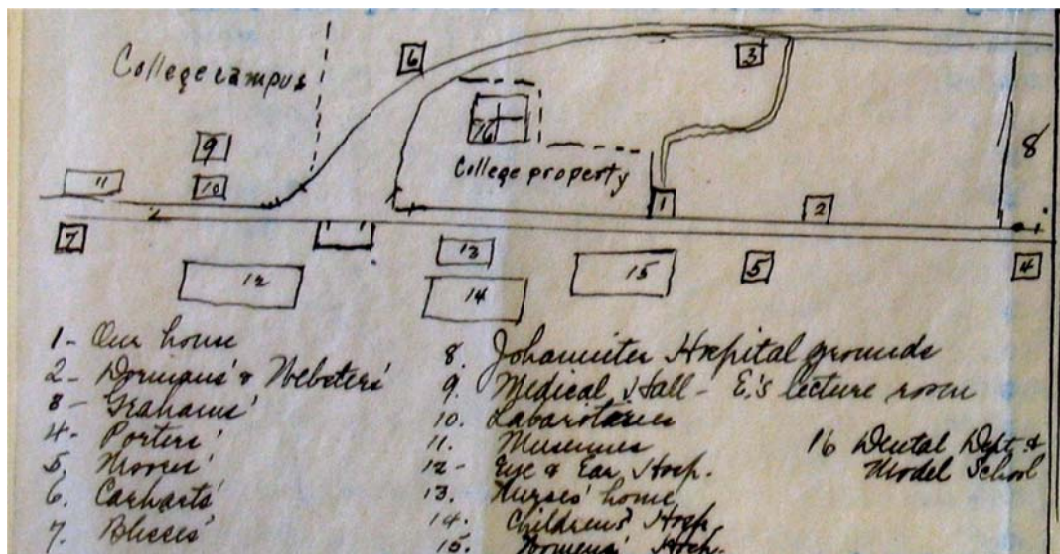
College campus

College property

6 3 16 9 10 11 8 1 2 7 12 13 14 15 5 4

1- Our house
2- Dorman's & Webster's
3- Grahams'
4- Porters'
5- Morris'
6. Carharts'
7. Bliss'

8. Johanniter Hospital grounds
9. Medical Hall - E.'s lecture room
10. Labaratories
11. Museum
12- Eye & Ear Hosp.
13. Nurses' home
14. Children's Hosp
15. Women's Hosp.

16 Dental Dept. & Model School